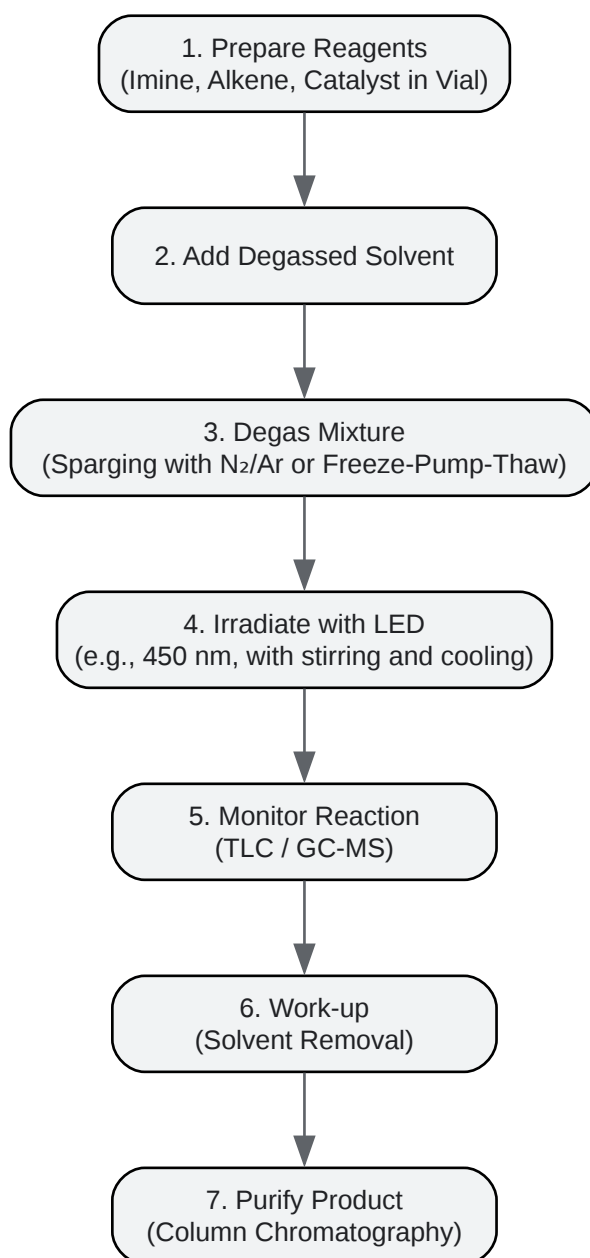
1. Prepare Reagents
(Imine, Alkene, Catalyst in Vial)

2. Add Degassed Solvent

3. Degas Mixture
(Sparging with $N_2$/Ar or Freeze-Pump-Thaw)

4. Irradiate with LED
(e.g., 450 nm, with stirring and cooling)

5. Monitor Reaction
(TLC / GC-MS)

6. Work-up
(Solvent Removal)

7. Purify Product
(Column Chromatography)